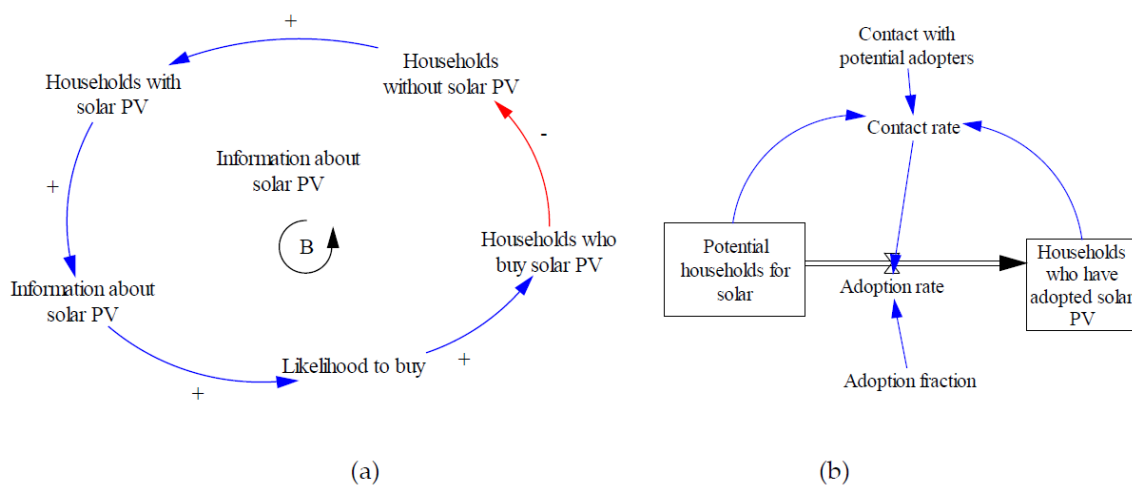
+

Households with solar PV

Households without solar PV

+

-

Information about solar PV

B

Households who buy solar PV

Information about solar PV

Likelihood to buy

+

+

(a)

Contact with potential adopters

Contact rate

Potential households for solar

Adoption rate

Households who have adopted solar PV

Adoption fraction

(b)